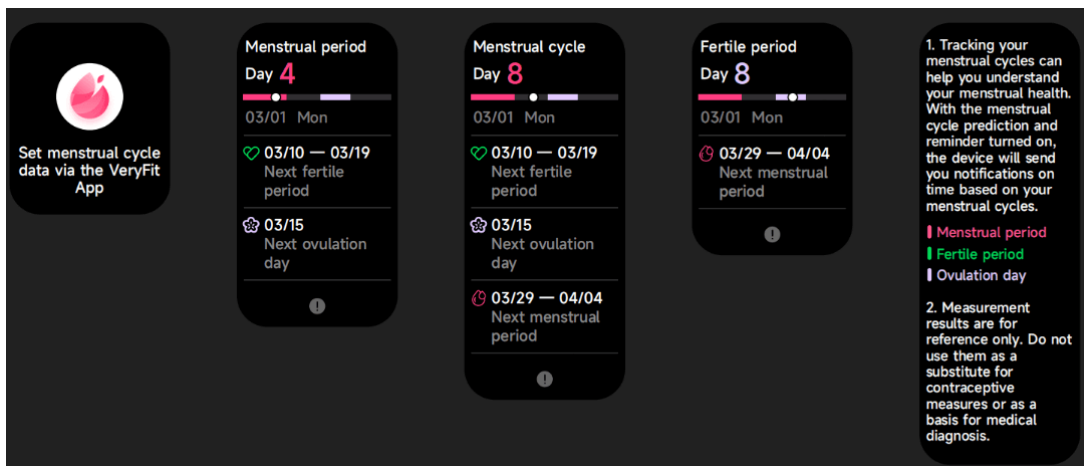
Set menstrual cycle data via the VeryFit App

Menstrual period
Day 4
03/01 Mon
03/10 — 03/19
Next fertile period
03/15
Next ovulation day

Menstrual cycle
Day 8
03/01 Mon
03/10 — 03/19
Next fertile period
03/15
Next ovulation day
03/29 — 04/04
Next menstrual period

Fertile period
Day 8
03/01 Mon
03/29 — 04/04
Next menstrual period

1. Tracking your menstrual cycles can help you understand your menstrual health. With the menstrual cycle prediction and reminder turned on, the device will send you notifications on time based on your menstrual cycles.
Menstrual period
Fertile period
Ovulation day

2. Measurement results are for reference only. Do not use them as a substitute for contraceptive measures or as a basis for medical diagnosis.